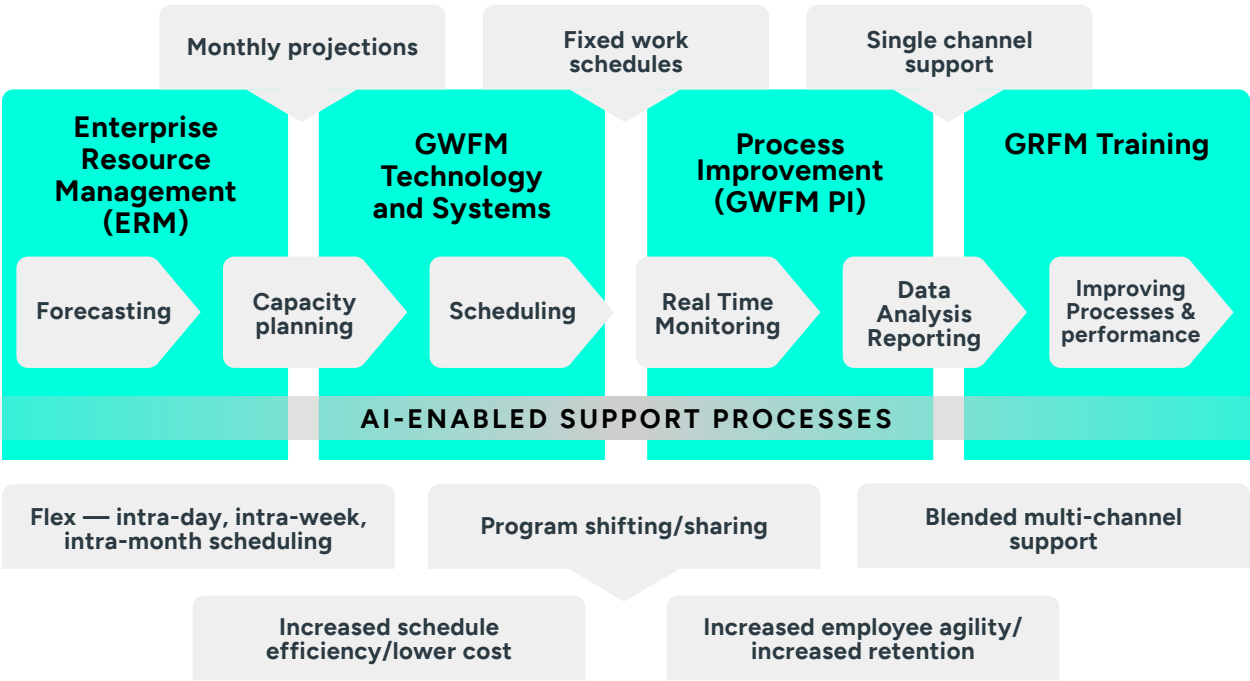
Monthly projections

Fixed work schedules

Single channel support

Enterprise Resource Management (ERM)

GWFM Technology and Systems

Process Improvement (GWFM PI)

GRFM Training

Forecasting

Capacity planning

Scheduling

Real Time Monitoring

Data Analysis Reporting

Improving Processes & performance

AI-ENABLED SUPPORT PROCESSES

Flex — intra-day, intra-week, intra-month scheduling

Program shifting/sharing

Blended multi-channel support

Increased schedule efficiency/lower cost

Increased employee agility/ increased retention